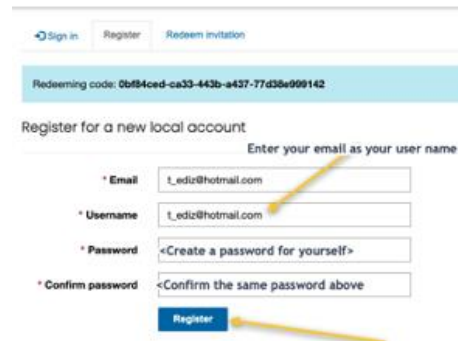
Sign in Register Redeem invitation

Redeeming code: 0bf84ced-ca33-443b-a437-77d38e999142

Register for a new local account

Enter your email as your user name

* Email t_ediz@hotmail.com

* Username t_ediz@hotmail.com

* Password <Create a password for yourself>

* Confirm password <Confirm the same password above

Register